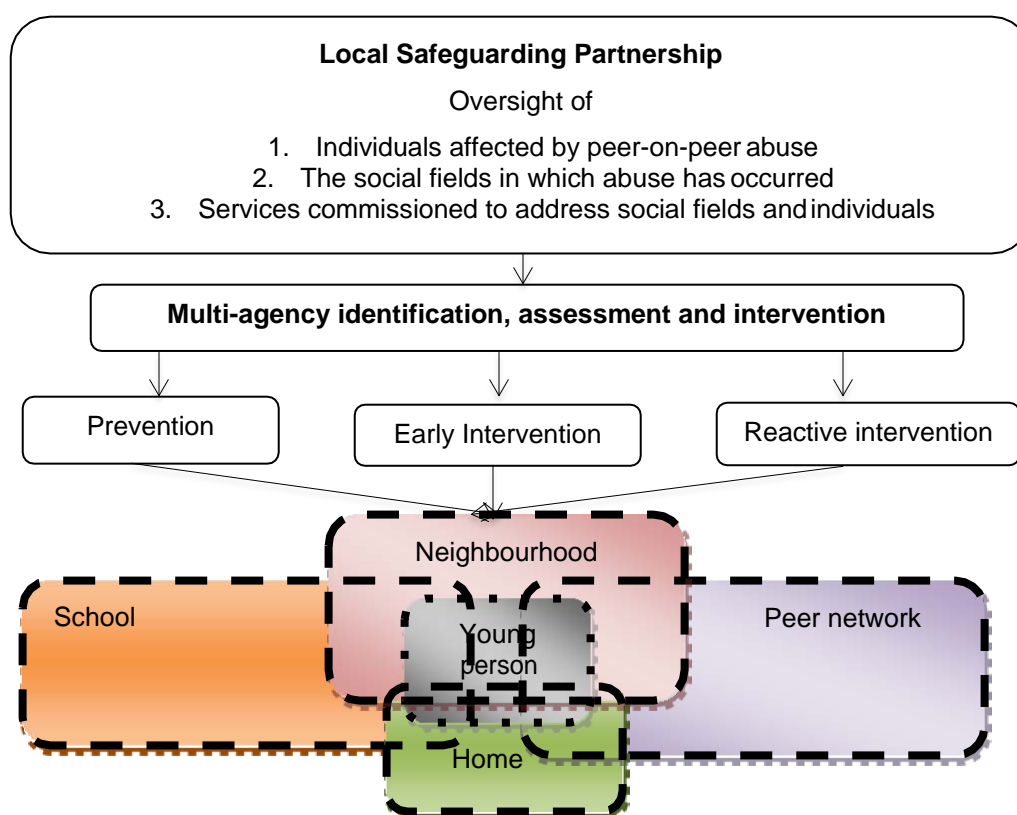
**Local Safeguarding Partnership**

Oversight of

1. Individuals affected by peer-on-peer abuse
2. The social fields in which abuse has occurred
3. Services commissioned to address social fields and individuals

**Multi-agency identification, assessment and intervention**

Prevention

Early Intervention

Reactive intervention

Neighbourhood

School

Young person

Peer network

Home